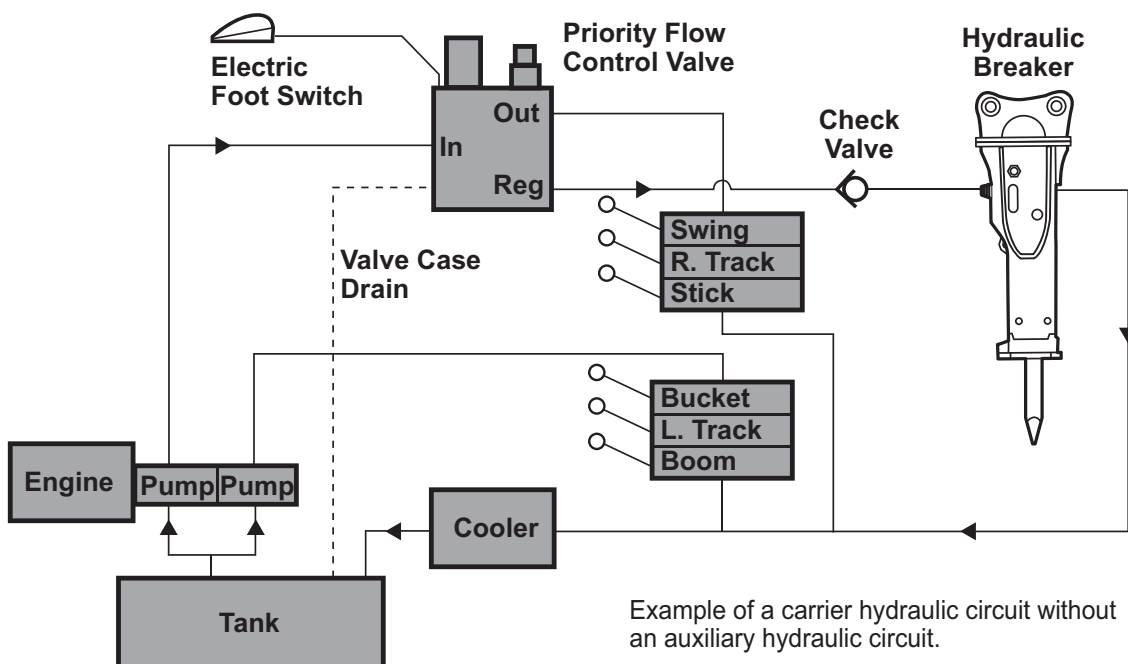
Electric Foot Switch

Priority Flow Control Valve

Hydraulic Breaker

Out

In

Reg

Check Valve

Swing
R. Track
Stick

Valve Case Drain

Bucket
L. Track
Boom

Engine

Pump

Pump

Cooler

Tank

Example of a carrier hydraulic circuit without an auxiliary hydraulic circuit.